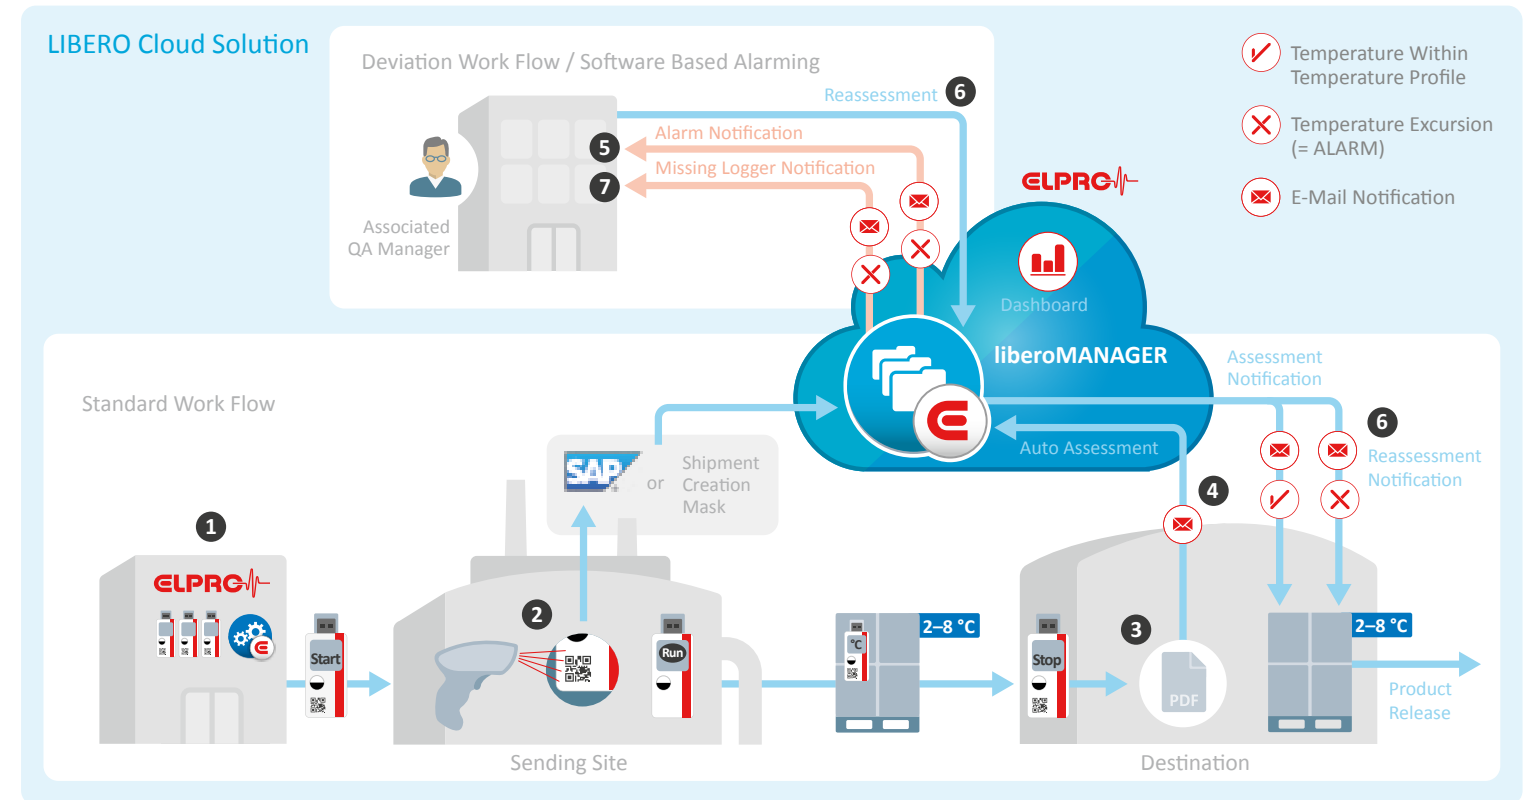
LIBERO Cloud Solution

Deviation Work Flow / Software Based Alarming

Reassessment 6

Alarm Notification 5

Missing Logger Notification 7

Associated QA Manager

ELPRO

Dashboard

liberoMANAGER

Temperature Within Temperature Profile

Temperature Excursion (= ALARM)

E-Mail Notification

Standard Work Flow

Assessment Notification

6 Reassessment Notification

Auto Assessment

4

SAP or Shipment Creation Mask

1

ELPRO

Start

2

Run

2–8 °C

°C

Stop

3

PDF

2–8 °C

Product Release

Sending Site

Destination